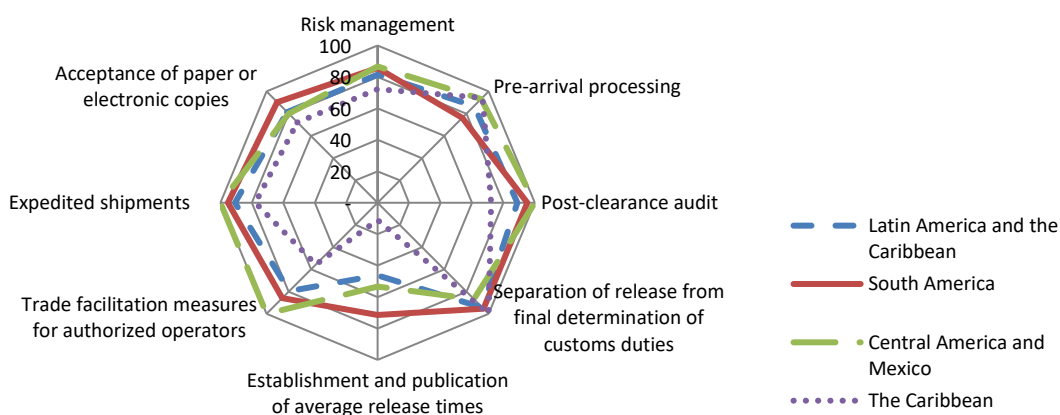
Risk management
100
80
60
40
20
-
Pre-arrival processing
Post-clearance audit
Separation of release from final determination of customs duties
Establishment and publication of average release times
Trade facilitation measures for authorized operators
Expedited shipments
Acceptance of paper or electronic copies

Latin America and the Caribbean
South America
Central America and Mexico
The Caribbean